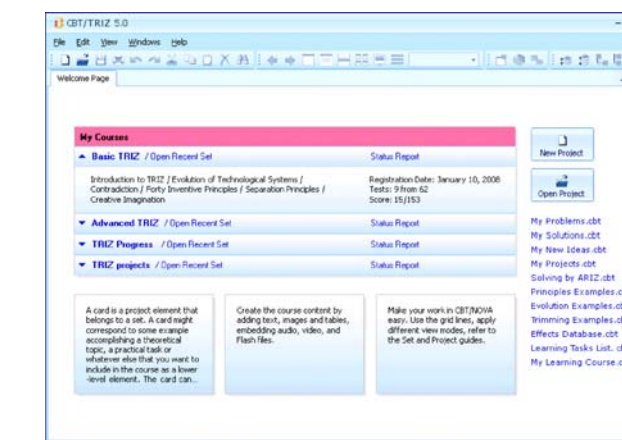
CBT/TRIZ 5.0

File Edit View Windows Help

Welcome Page

My Courses

Basic TRIZ / Open Recent Set
Status Report

Introduction to TRIZ / Evolution of Technological Systems / Contradiction / Forty Inventive Principles / Separation Principles / Creative Imagination

Registration Date: January 10, 2008
Tests: 9 from 62
Score: 15/153

Advanced TRIZ / Open Recent Set
Status Report

TRIZ Progress / Open Recent Set
Status Report

TRIZ projects / Open Recent Set
Status Report

A card is a project element that belongs to a set. A card might correspond to some example accomplishing a theoretical topic, a practical task or whatever else that you want to include in the course as a lower -level element. The card can...

Create the course content by adding text, images and tables, embedding audio, video, and Flash files.

Make your work in CBT/NOVA easy. Use the grid lines, apply different view modes, refer to the Set and Project guides.

New Project

Open Project

My Problems.cbt
My Solutions.cbt
My New Ideas.cbt
My Projects.cbt
Solving by ARIZ.cbt
Principles Examples.c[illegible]
Evolution Examples.cb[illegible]
Trimming Examples.c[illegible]
Effects Database.cbt
Learning Tasks List. c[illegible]
My Learning Course.c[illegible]